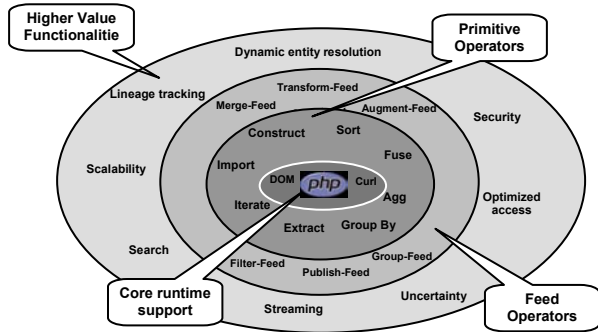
Higher Value Functionalitie

Primitive Operators

Dynamic entity resolution

Lineage tracking

Transform-Feed

Merge-Feed

Augment-Feed

Security

Construct

Sort

Scalability

Import

Fuse

DOM

php

Curl

Agg

Optimized access

Iterate

Extract

Group By

Search

Filter-Feed

Group-Feed

Publish-Feed

Core runtime support

Streaming

Uncertainty

Feed Operators